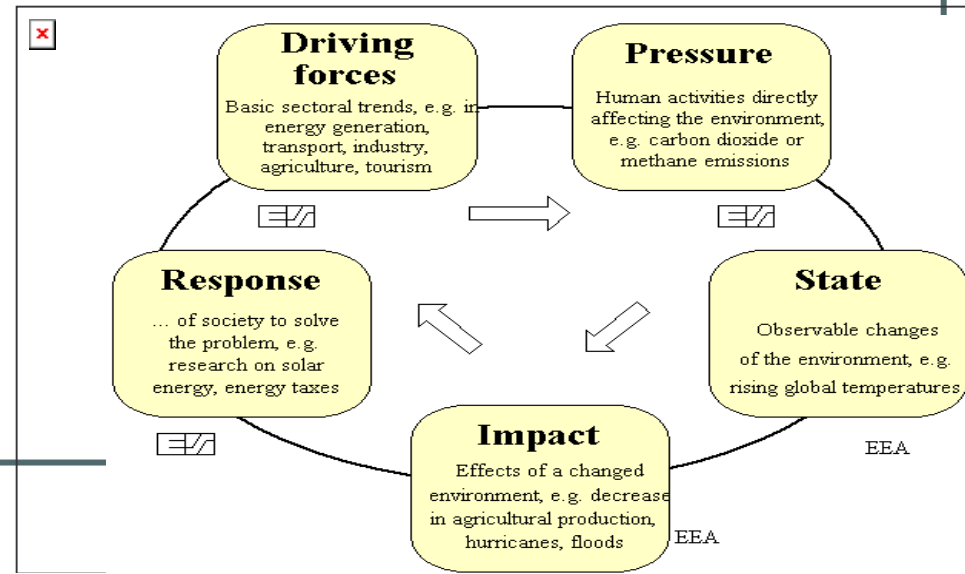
Driving forces

Basic sectoral trends, e.g. in energy generation, transport, industry, agriculture, tourism

Pressure

Human activities directly affecting the environment, e.g. carbon dioxide or methane emissions

Response

… of society to solve the problem, e.g. research on solar energy, energy taxes

State

Observable changes of the environment, e.g. rising global temperatures

EEA

Impact

Effects of a changed environment, e.g. decrease in agricultural production, hurricanes, floods

EEA